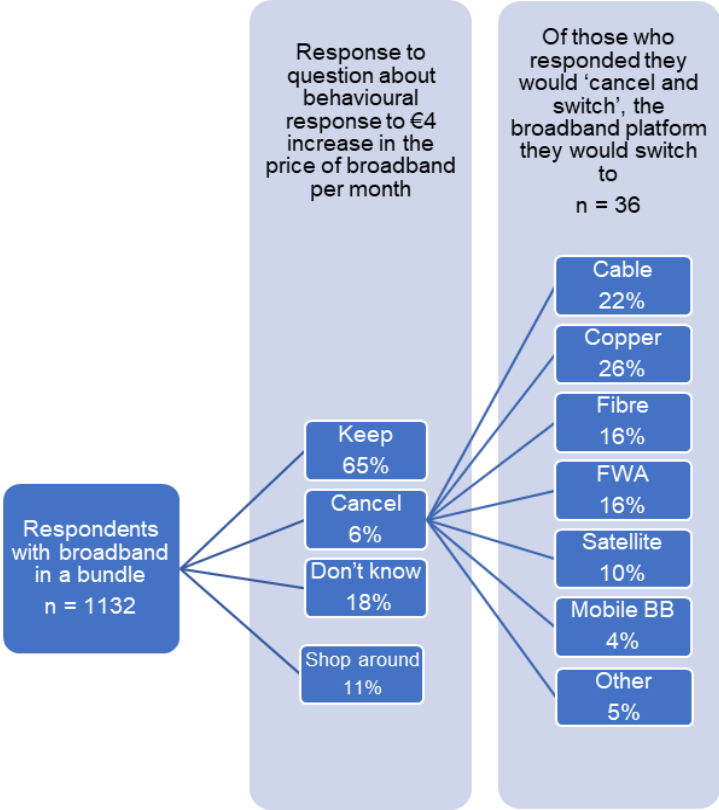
Response to question about behavioural response to €4 increase in the price of broadband per month

Of those who responded they would 'cancel and switch', the broadband platform they would switch to
n = 36

Respondents with broadband in a bundle
n = 1132

Keep
65%

Cancel
6%

Don't know
18%

Shop around
11%

Cable
22%

Copper
26%

Fibre
16%

FWA
16%

Satellite
10%

Mobile BB
4%

Other
5%